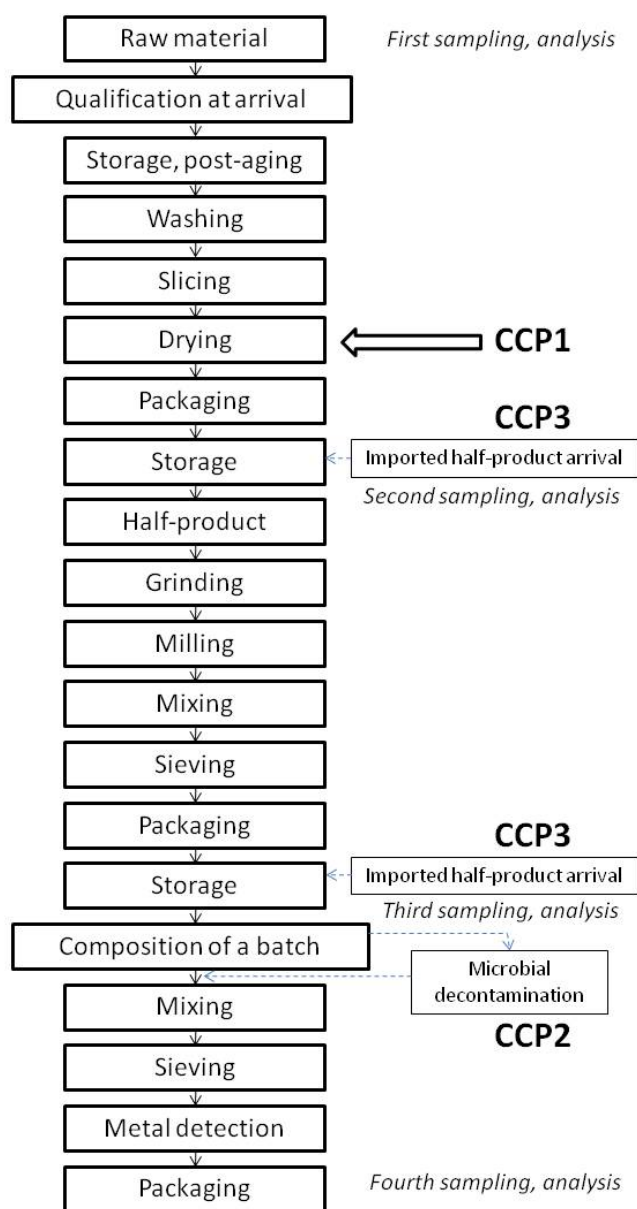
Raw material

First sampling, analysis

Qualification at arrival

Storage, post-aging

Washing

Slicing

Drying

CCP1

Packaging

CCP3

Storage

Imported half-product arrival

Second sampling, analysis

Half-product

Grinding

Milling

Mixing

Sieving

Packaging

CCP3

Storage

Imported half-product arrival

Third sampling, analysis

Composition of a batch

Microbial decontamination

Mixing

CCP2

Sieving

Metal detection

Packaging

Fourth sampling, analysis